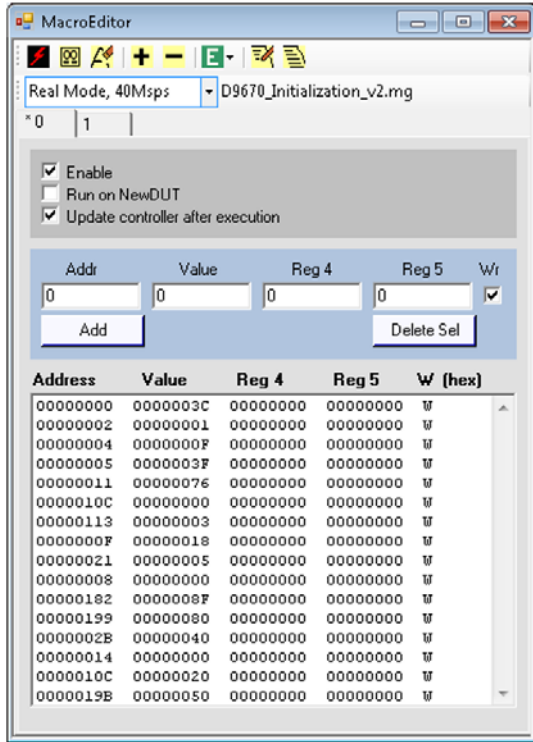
MacroEditor

Real Mode, 40Msps
D9670_Initialization_v2.mg

*0
1

Enable
Run on NewDUT
Update controller after execution

Addr
Value
Reg 4
Reg 5
Wr

0
0
0
0

Add
Delete Sel

| Address | Value | Reg 4 | Reg 5 | W (hex) |
|---|---|---|---|---|
| 00000000 | 0000003C | 00000000 | 00000000 | W |
| 00000002 | 00000001 | 00000000 | 00000000 | W |
| 00000004 | 0000000F | 00000000 | 00000000 | W |
| 00000005 | 0000003F | 00000000 | 00000000 | W |
| 00000011 | 00000076 | 00000000 | 00000000 | W |
| 0000010C | 00000000 | 00000000 | 00000000 | W |
| 00000113 | 00000003 | 00000000 | 00000000 | W |
| 0000000F | 00000018 | 00000000 | 00000000 | W |
| 00000021 | 00000005 | 00000000 | 00000000 | W |
| 00000008 | 00000000 | 00000000 | 00000000 | W |
| 00000182 | 0000008F | 00000000 | 00000000 | W |
| 00000199 | 00000080 | 00000000 | 00000000 | W |
| 0000002B | 00000040 | 00000000 | 00000000 | W |
| 00000014 | 00000000 | 00000000 | 00000000 | W |
| 0000010C | 00000020 | 00000000 | 00000000 | W |
| 0000019B | 00000050 | 00000000 | 00000000 | W |